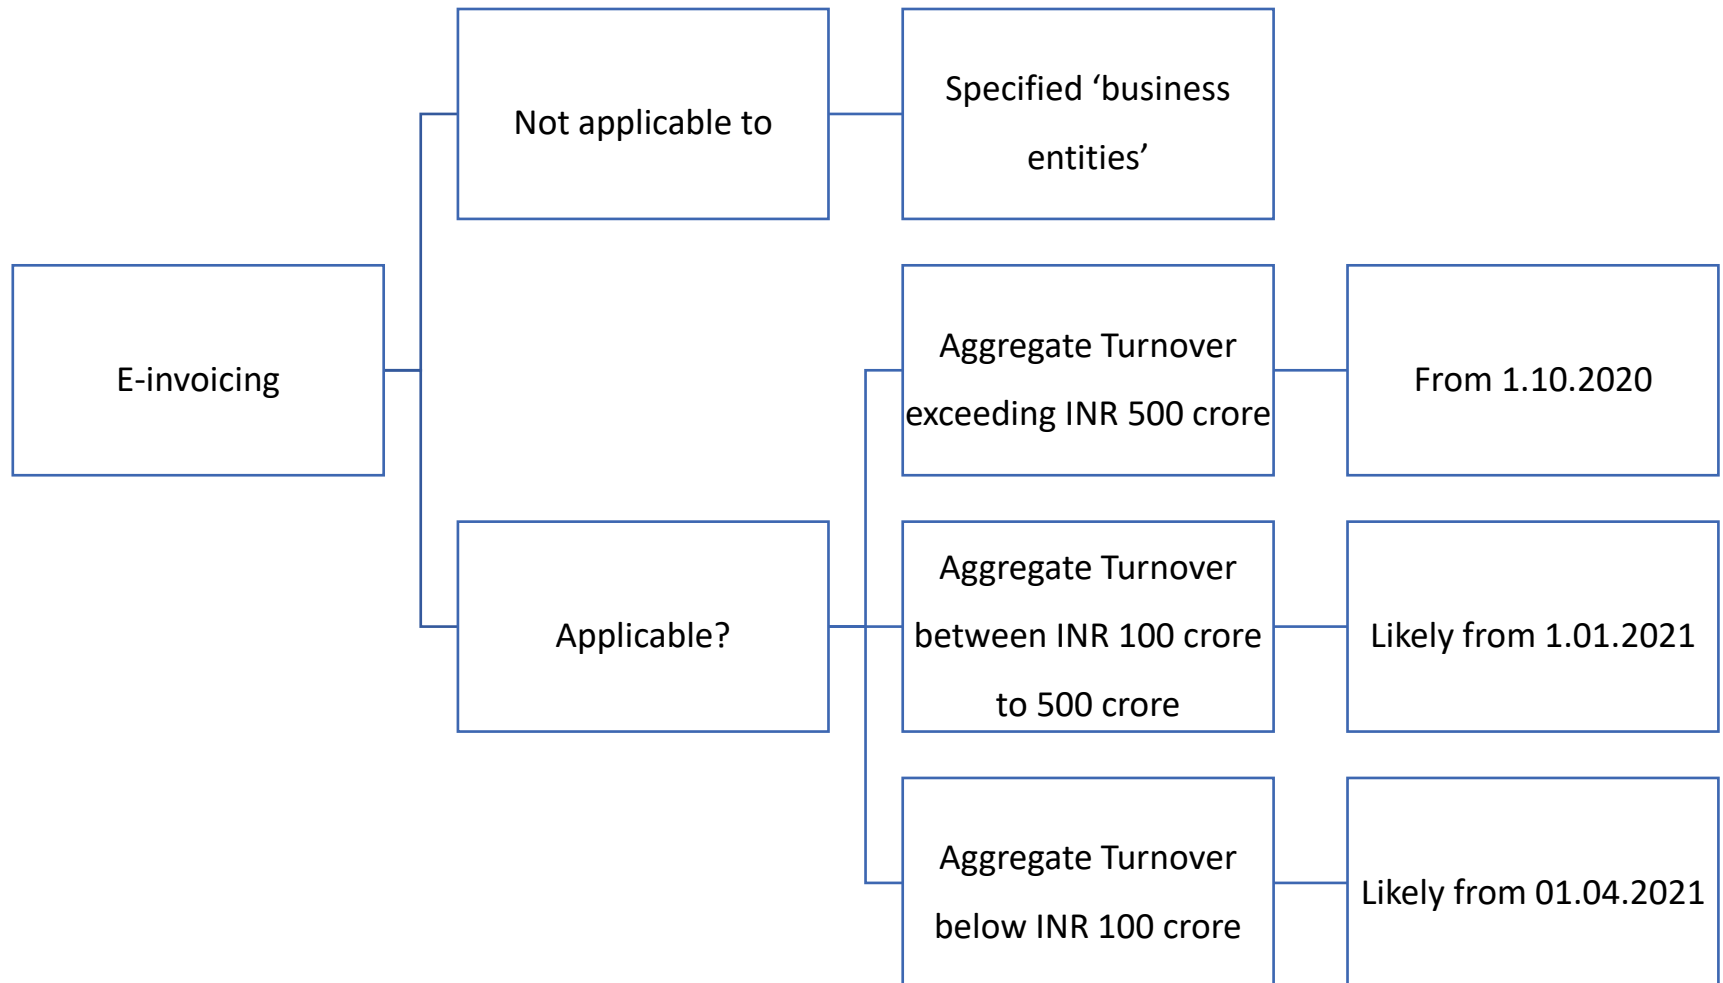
E-invoicing

Not applicable to

Specified ‘business entities’

Applicable?

Aggregate Turnover exceeding INR 500 crore

From 1.10.2020

Aggregate Turnover between INR 100 crore to 500 crore

Likely from 1.01.2021

Aggregate Turnover below INR 100 crore

Likely from 01.04.2021